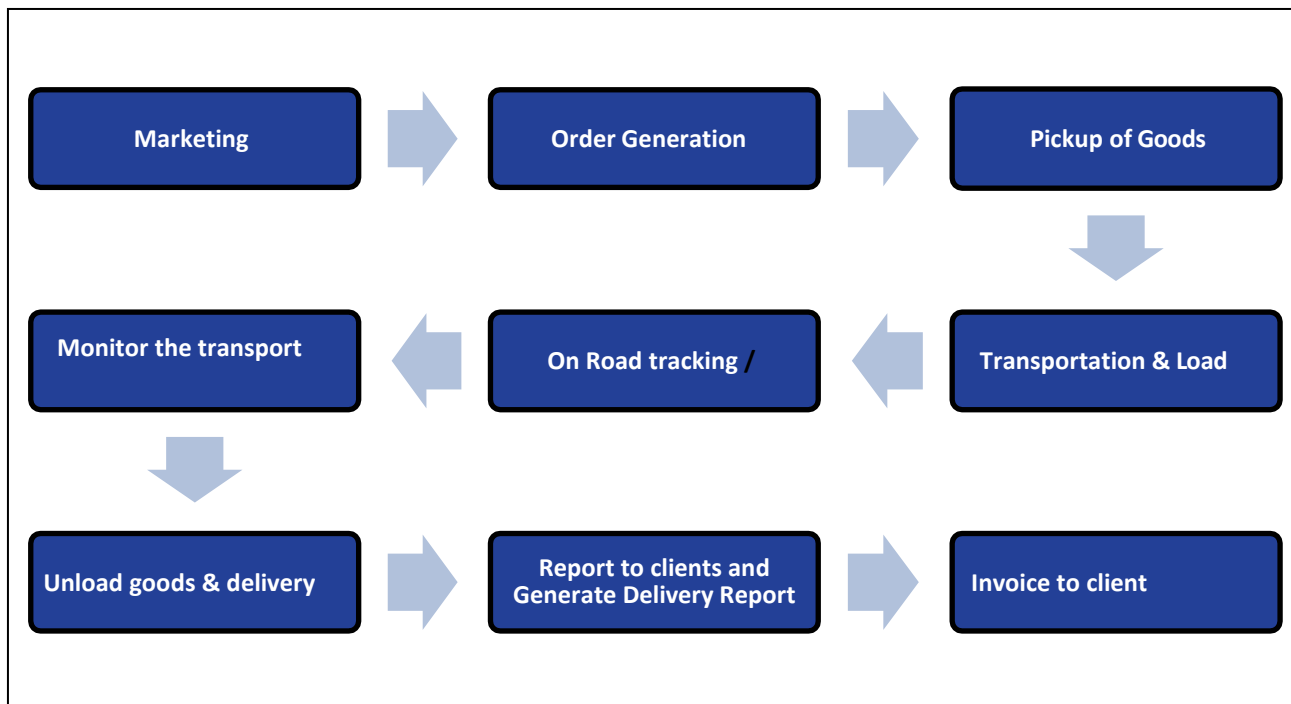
Marketing

Order Generation

Pickup of Goods

Transportation & Load

On Road tracking /

Monitor the transport

Unload goods & delivery

Report to clients and Generate Delivery Report

Invoice to client